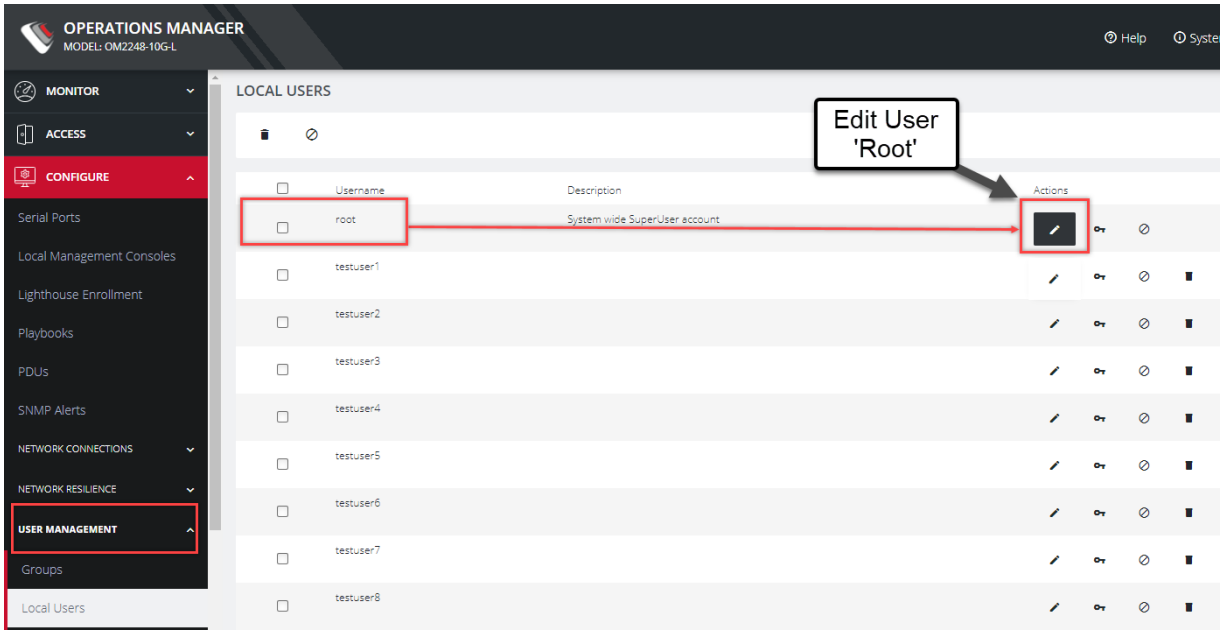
OPERATIONS MANAGER
MODEL: OM2248-10G-L

Help
Syste

MONITOR
ACCESS
CONFIGURE
Serial Ports
Local Management Consoles
Lighthouse Enrollment
Playbooks
PDUs
SNMP Alerts
NETWORK CONNECTIONS
NETWORK RESILIENCE
USER MANAGEMENT
Groups
Local Users

LOCAL USERS

Edit User 'Root'

| | Username | Description | Actions |
|---|---|---|---|
| | root | System wide SuperUser account | |
| | testuser1 | | |
| | testuser2 | | |
| | testuser3 | | |
| | testuser4 | | |
| | testuser5 | | |
| | testuser6 | | |
| | testuser7 | | |
| | testuser8 | | |